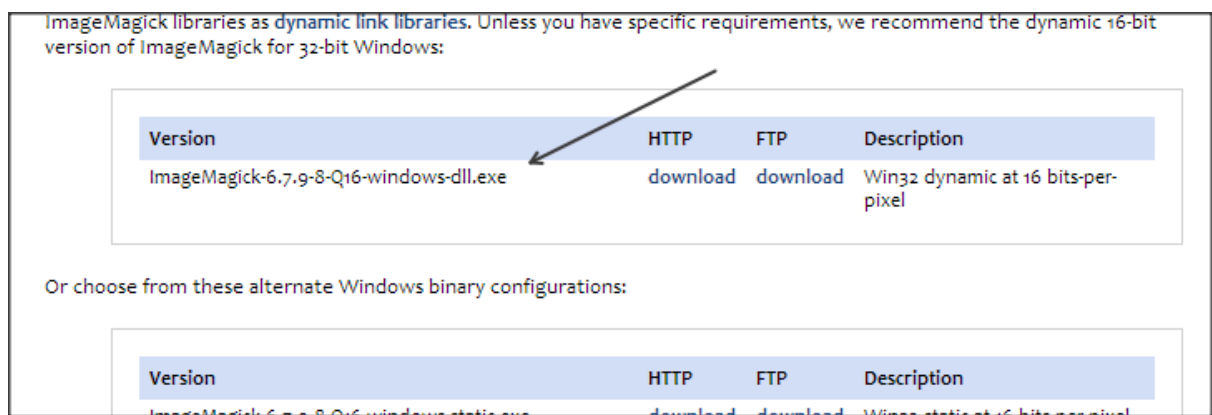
ImageMagick libraries as dynamic link libraries. Unless you have specific requirements, we recommend the dynamic 16-bit version of ImageMagick for 32-bit Windows:

| Version | HTTP | FTP | Description |
|---|---|---|---|
| ImageMagick-6.7.9-8-Q16-windows-dll.exe | download | download | Win32 dynamic at 16 bits-per-pixel |

Or choose from these alternate Windows binary configurations:

| Version | HTTP | FTP | Description |
|---|---|---|---|
| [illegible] | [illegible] | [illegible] | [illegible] |